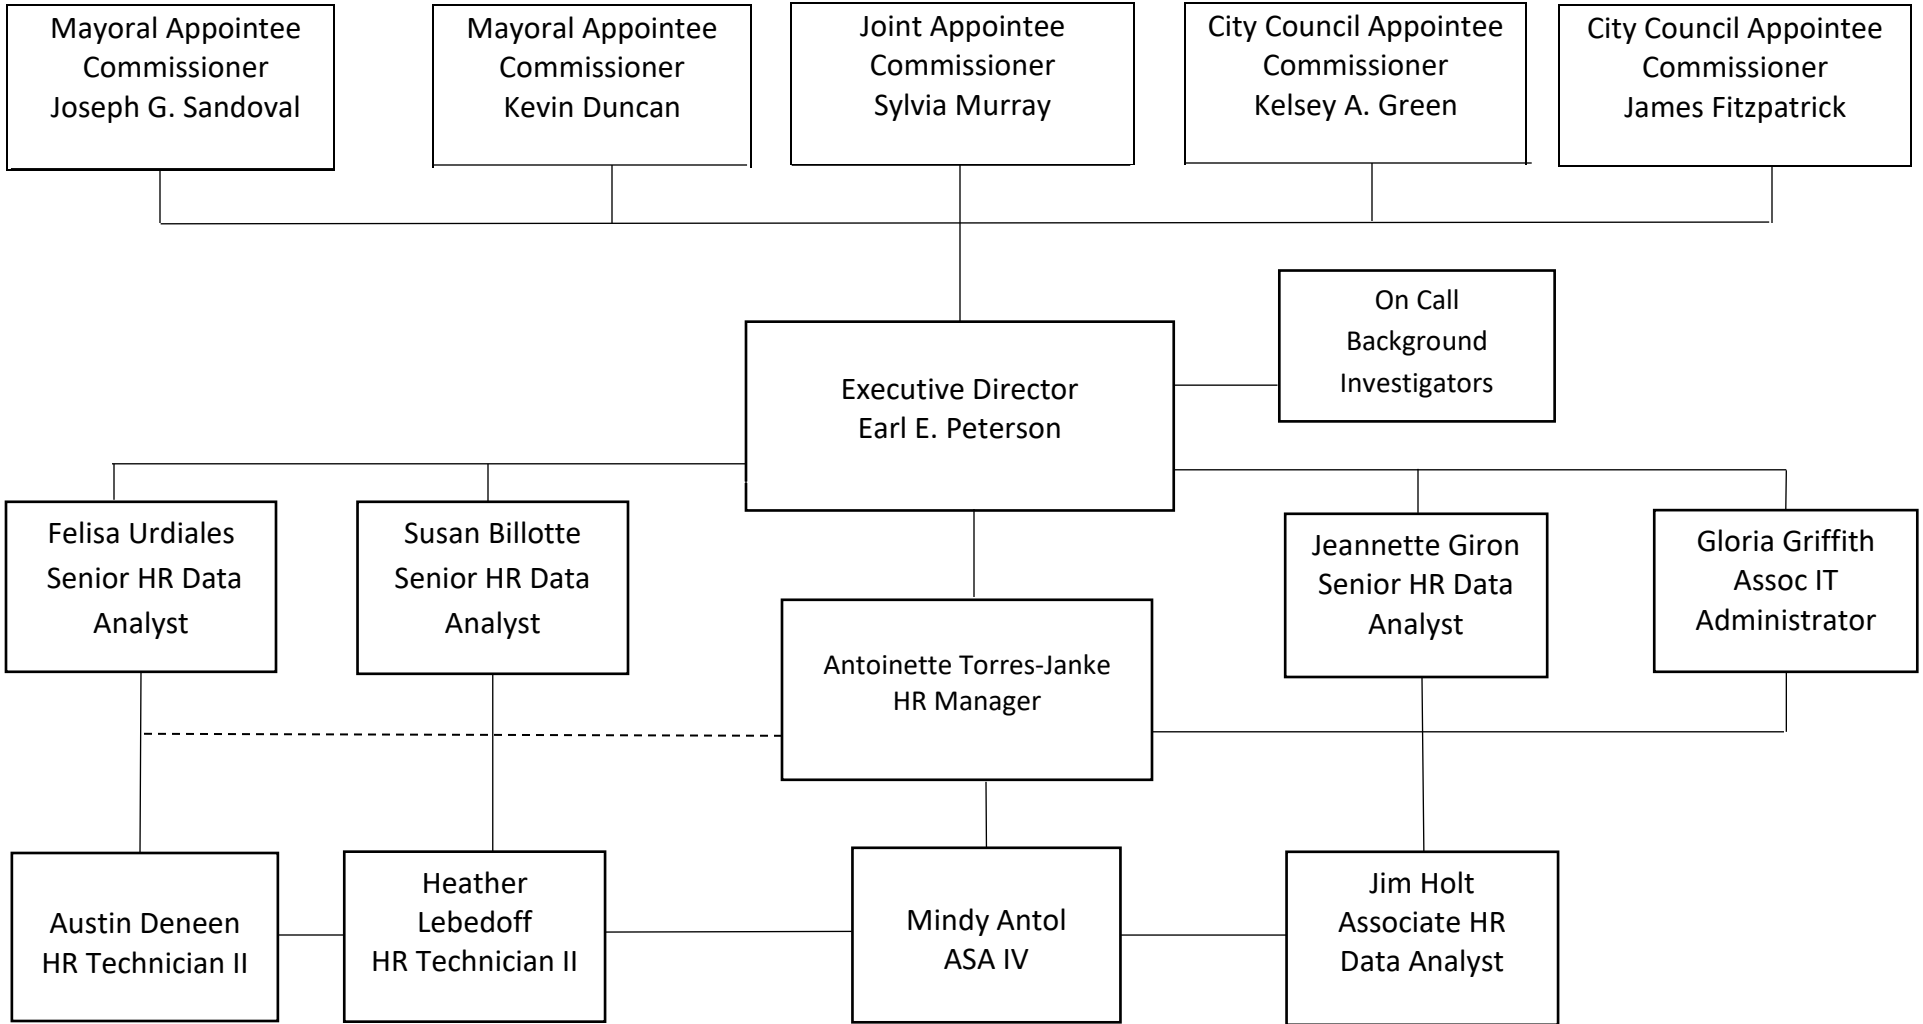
Mayoral Appointee
Commissioner
Joseph G. Sandoval

Mayoral Appointee
Commissioner
Kevin Duncan

Joint Appointee
Commissioner
Sylvia Murray

City Council Appointee
Commissioner
Kelsey A. Green

City Council Appointee
Commissioner
James Fitzpatrick

On Call
Background
Investigators

Executive Director
Earl E. Peterson

Felisa Urdiales
Senior HR Data
Analyst

Susan Billotte
Senior HR Data
Analyst

Jeannette Giron
Senior HR Data
Analyst

Gloria Griffith
Assoc IT
Administrator

Antoinette Torres-Janke
HR Manager

Austin Deneen
HR Technician II

Heather
Lebedoff
HR Technician II

Mindy Antol
ASA IV

Jim Holt
Associate HR
Data Analyst